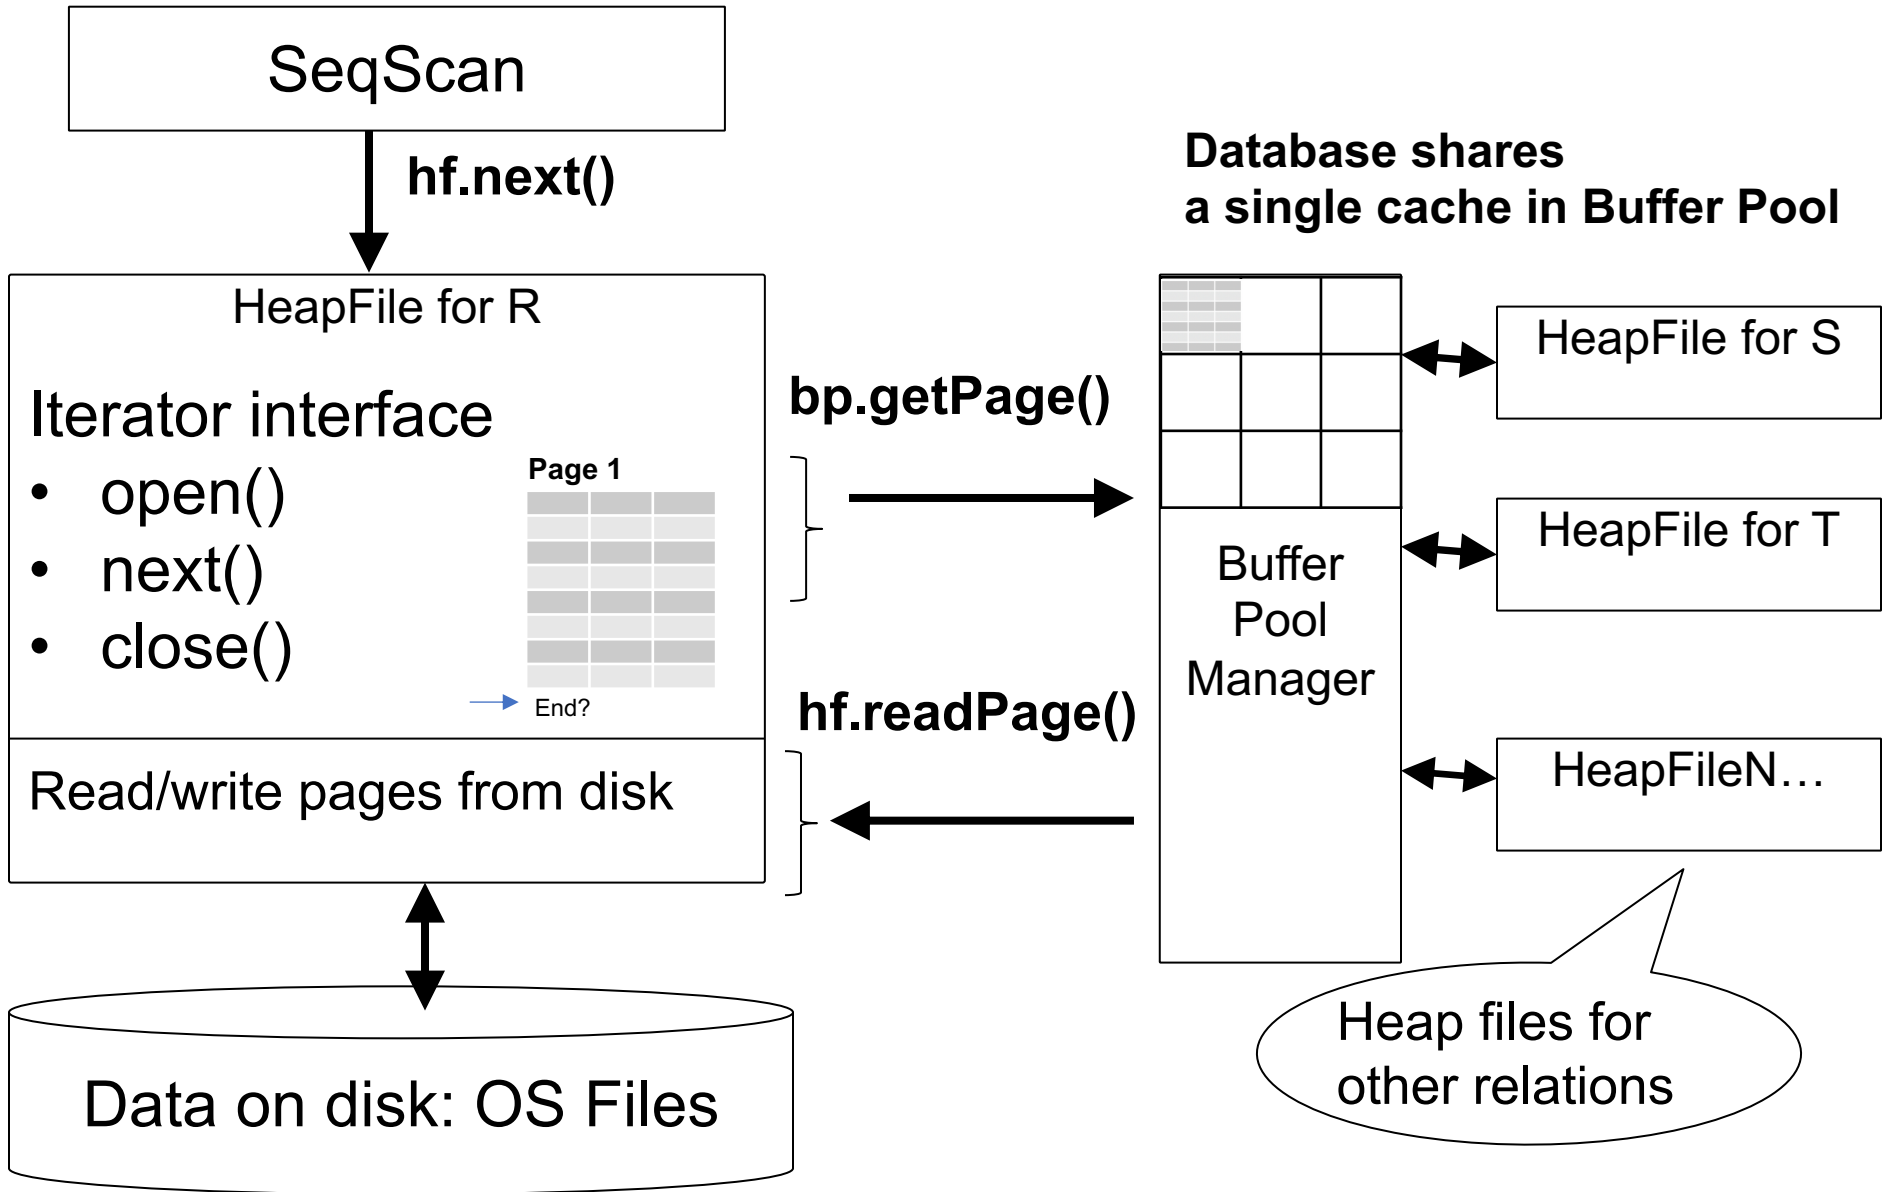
SeqScan

hf.next()

Database shares
a single cache in Buffer Pool

HeapFile for R

Iterator interface
• open()
• next()
• close()

Page 1

End?

bp.getPage()

hf.readPage()

Read/write pages from disk

Buffer Pool Manager

HeapFile for S

HeapFile for T

HeapFileN…

Heap files for other relations

Data on disk: OS Files